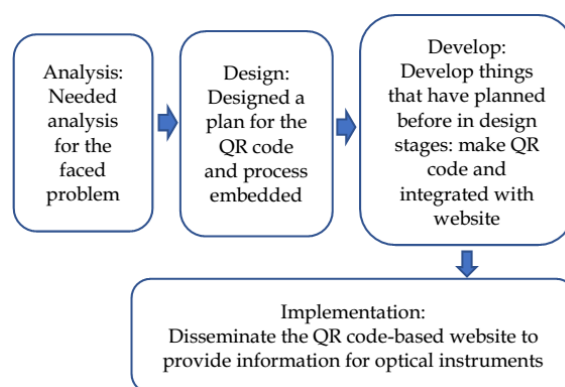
Analysis: Needed analysis for the faced problem

Design: Designed a plan for the QR code and process embedded

Develop: Develop things that have planned before in design stages: make QR code and integrated with website

Implementation: Disseminate the QR code-based website to provide information for optical instruments